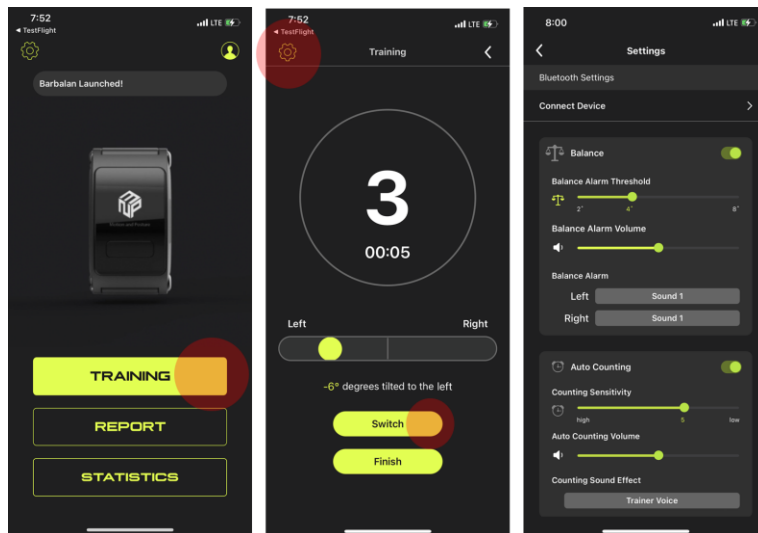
7:52
◂ TestFlight
LTE

Barbalan Launched!

TRAINING
REPORT
STATISTICS

7:52
◂ TestFlight
LTE
Training

3
00:05

Left
Right

-6° degrees tilted to the left

Switch
Finish

8:00
LTE
Settings

Bluetooth Settings
Connect Device

Balance
Balance Alarm Threshold
2° 4° 8°
Balance Alarm Volume
Balance Alarm
Left Sound 1
Right Sound 1

Auto Counting
Counting Sensitivity
high 5 low
Auto Counting Volume
Counting Sound Effect
Trainer Voice